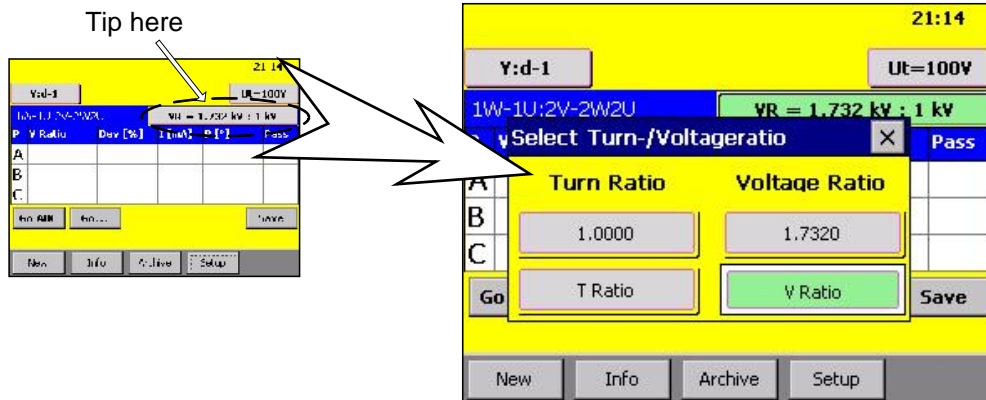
Tip here

21:14

Y:d-1

Ut=100V

1W-1U:2V-2W2U

VR = 1.732 kV : 1 kV

P V Ratio Dev [%] I [mA] Φ [°] Pass

A

B

C

Go All Go... Save

New Info Archive Setup

21:14

Y:d-1

Ut=100V

1W-1U:2V-2W2U

VR = 1.732 kV : 1 kV

Select Turn-/Voltageratio

Pass

A

B

C

Turn Ratio

Voltage Ratio

1.0000

1.7320

T Ratio

V Ratio

Go

Save

New Info Archive Setup